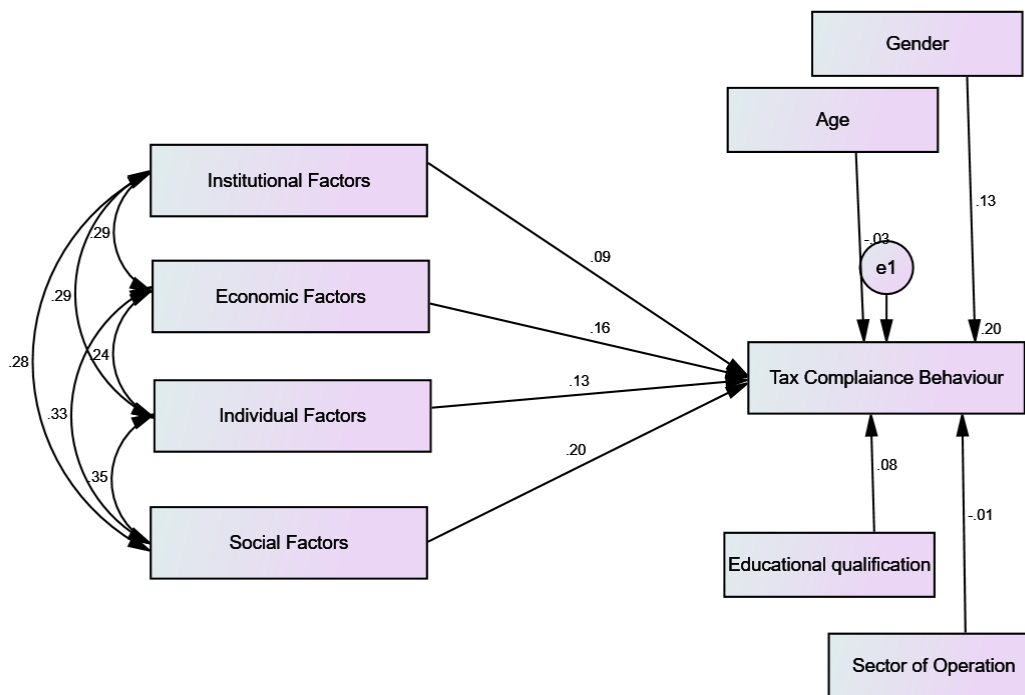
Gender

Age

.13

-.03

e1

Institutional Factors

.29

.09

Economic Factors

.29

.16

.20

Tax Complaiance Behaviour

.28

.24

.13

Individual Factors

.33

.20

.08

.35

Social Factors

-.01

Educational qualification

Sector of Operation